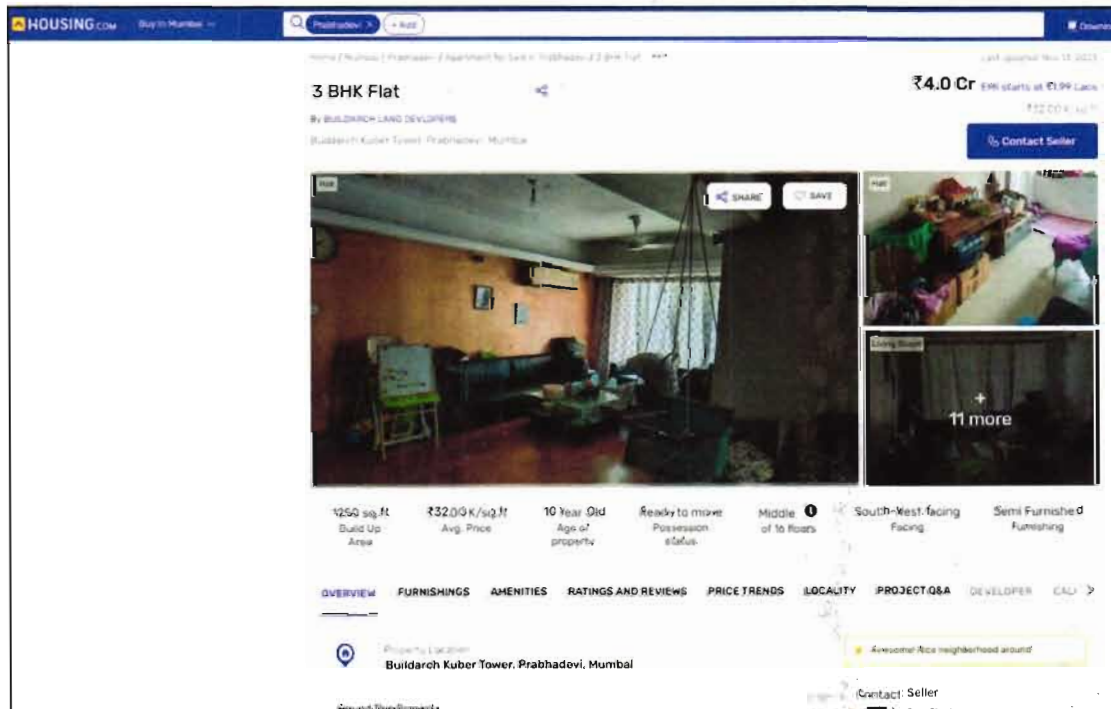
HOUSING.COM Buy in Mumbai

Prabhadevi × + Add

Download

Home / Mumbai / Prabhadevi / Apartment for Sale in Prabhadevi / 3 BHK Flat

Last updated Nov 11, 2023

3 BHK Flat

By BUILDARCH LAND DEVELOPERS

Buildarch Kuber Tower, Prabhadevi, Mumbai

₹4.0 Cr EMI starts at ₹1.99 Lacs

₹32.00 K/sq.ft

Contact Seller

Hall

SHARE

SAVE

Hall

Living Room

+ 11 more

1250 sq.ft Build Up Area

₹32.00 K/sq.ft Avg. Price

10 Year Old Age of property

Ready to move Possession status

Middle of 16 floors

South-West facing Facing

Semi Furnished Furnishing

OVERVIEW FURNISHINGS AMENITIES RATINGS AND REVIEWS PRICE TRENDS LOCALITY PROJECT Q&A DEVELOPER CALC

Property Location

Buildarch Kuber Tower, Prabhadevi, Mumbai

Awesome! Nice neighborhood around

Contact Seller

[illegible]